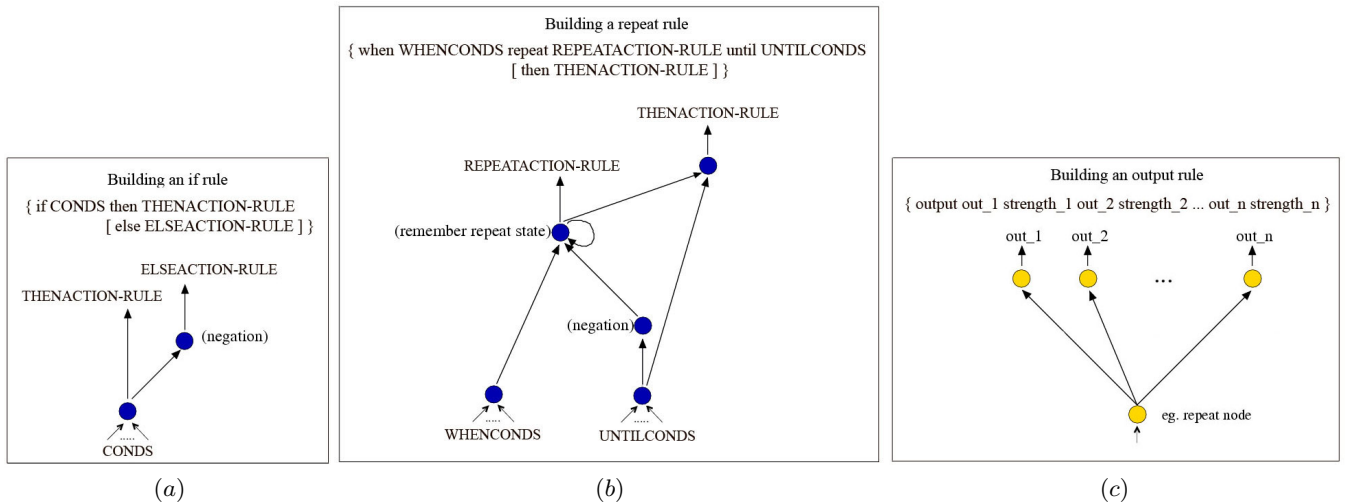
Building an if rule

{ if CONDS then THENACTION-RULE [ else ELSEACTION-RULE ] }

ELSEACTION-RULE

THENACTION-RULE

(negation)

.....

CONDS

$(a)$

Building a repeat rule

{ when WHENCONDS repeat REPEATACTION-RULE until UNTILCONDS [ then THENACTION-RULE ] }

THENACTION-RULE

REPEATACTION-RULE

(remember repeat state)

(negation)

.....

WHENCONDS

.....

UNTILCONDS

$(b)$

Building an output rule

{ output out_1 strength_1 out_2 strength_2 ... out_n strength_n }

out_1

out_2

...

out_n

eg. repeat node

$(c)$